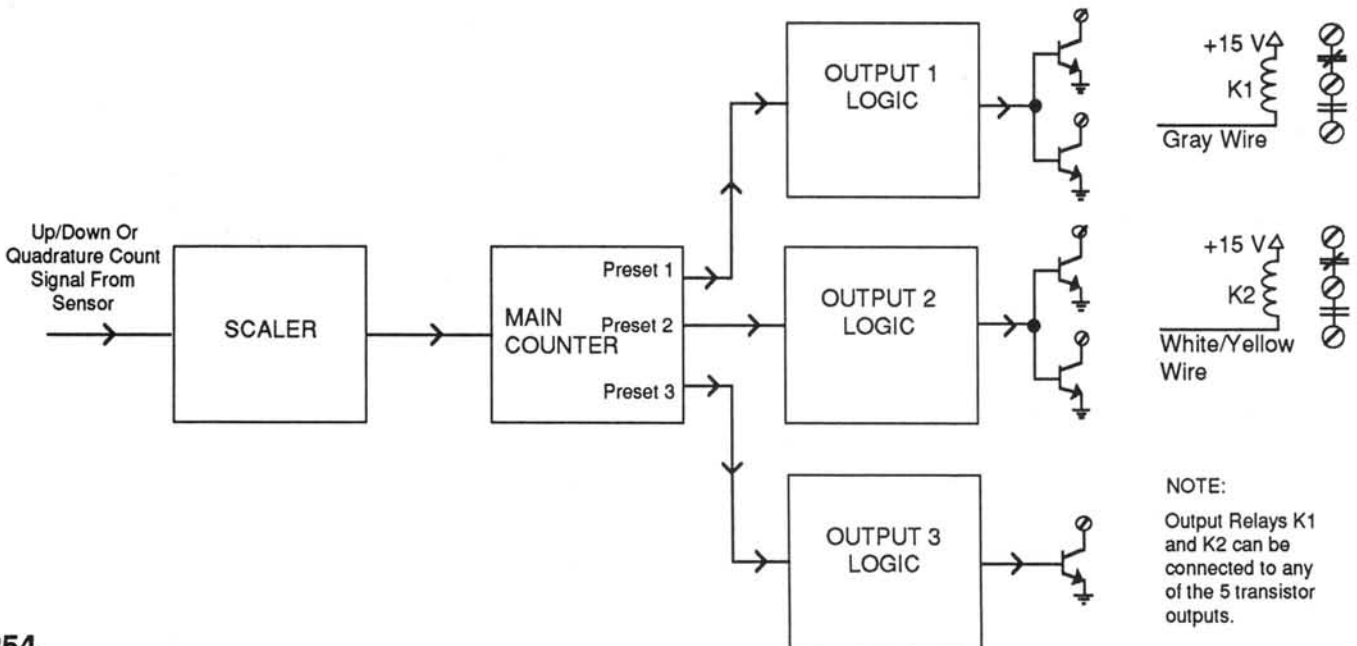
Up/Down Or Quadrature Count Signal From Sensor

SCALER

MAIN COUNTER

Preset 1

Preset 2

Preset 3

OUTPUT 1 LOGIC

OUTPUT 2 LOGIC

OUTPUT 3 LOGIC

+15 V

K1

Gray Wire

+15 V

K2

White/Yellow Wire

NOTE:

Output Relays K1 and K2 can be connected to any of the 5 transistor outputs.

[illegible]54